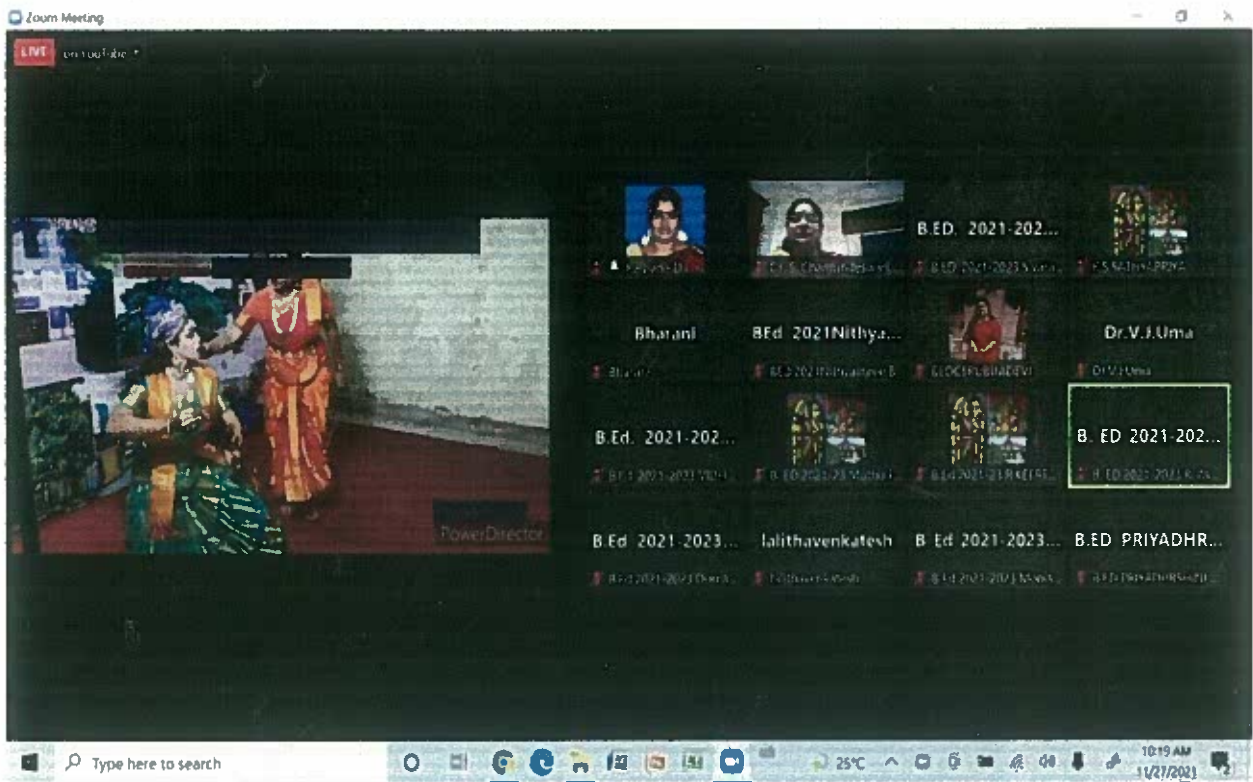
Zoom Meeting

LIVE on YouTube

B.ED. 2021-202...

Bharani

BEd 2021Nithya...

Dr.V.J.Uma

B.Ed. 2021-202...

B. ED 2021-202...

PowerDirector

B.Ed 2021-2023...

lalithavenkatesh

B Ed 2021-2023...

B.ED PRIYADHR...

Type here to search

25°C

10:19 AM
11/27/2021